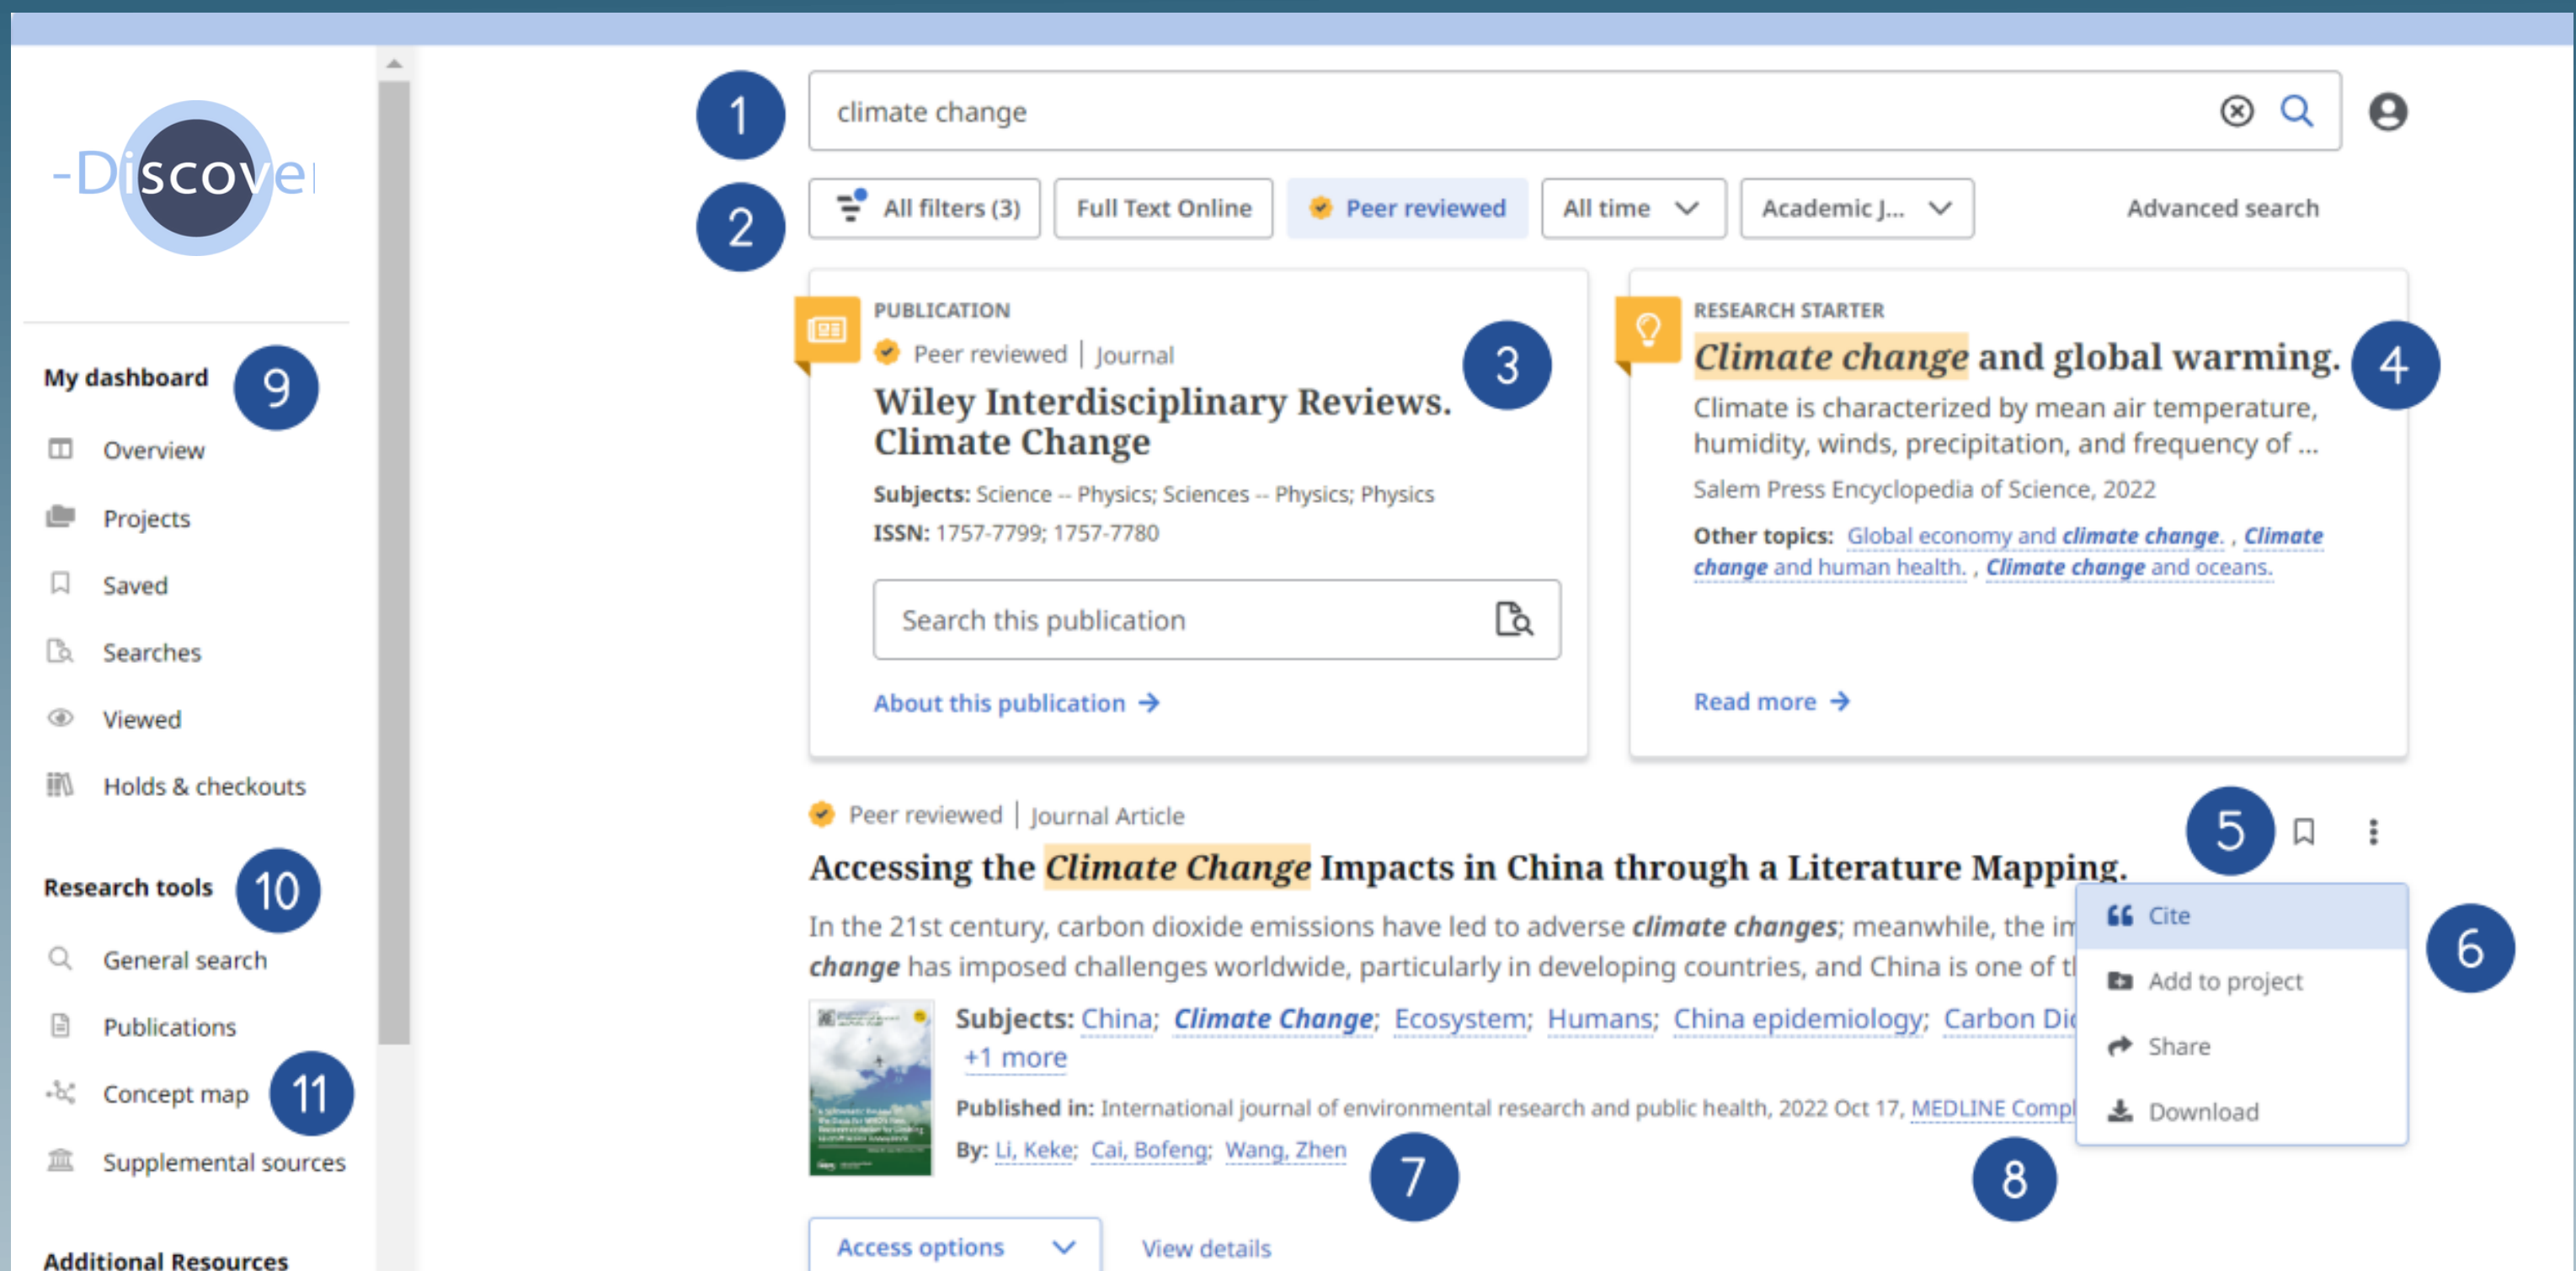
-Discover

My dashboard 9

Overview

Projects

Saved

Searches

Viewed

Holds & checkouts

Research tools 10

General search

Publications

Concept map 11

Supplemental sources

Additional Resources

1 climate change

2 All filters (3) Full Text Online Peer reviewed All time Academic J... Advanced search

PUBLICATION

Peer reviewed | Journal 3

Wiley Interdisciplinary Reviews. Climate Change

Subjects: Science -- Physics; Sciences -- Physics; Physics

ISSN: 1757-7799; 1757-7780

Search this publication

About this publication →

RESEARCH STARTER

Climate change and global warming. 4

Climate is characterized by mean air temperature, humidity, winds, precipitation, and frequency of ...

Salem Press Encyclopedia of Science, 2022

Other topics: Global economy and climate change. , Climate change and human health. , Climate change and oceans.

Read more →

Peer reviewed | Journal Article 5

Accessing the Climate Change Impacts in China through a Literature Mapping.

In the 21st century, carbon dioxide emissions have led to adverse climate changes; meanwhile, the im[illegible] change has imposed challenges worldwide, particularly in developing countries, and China is one of t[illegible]

Subjects: China; Climate Change; Ecosystem; Humans; China epidemiology; Carbon Di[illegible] +1 more

Published in: International journal of environmental research and public health, 2022 Oct 17, MEDLINE Compl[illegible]

By: Li, Keke; Cai, Bofeng; Wang, Zhen 7

8

Cite 6

Add to project

Share

Download

Access options View details